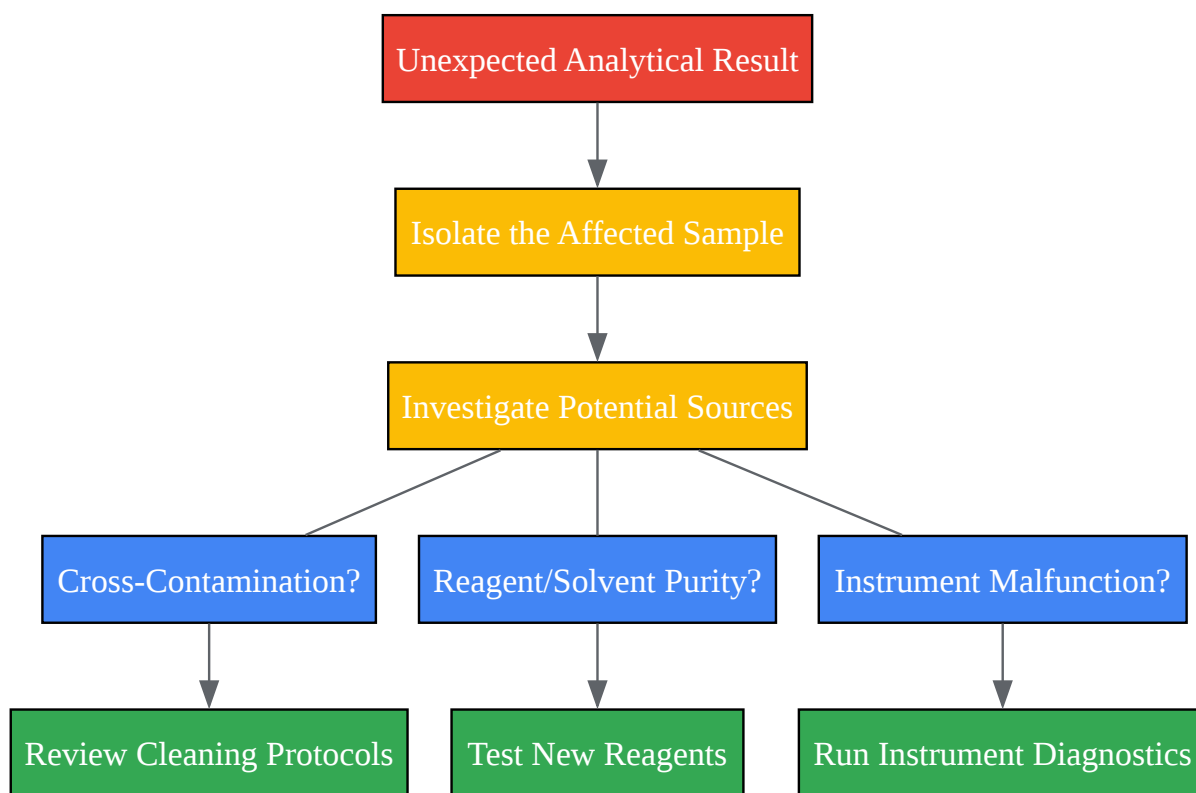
Unexpected Analytical Result

Isolate the Affected Sample

Investigate Potential Sources

Cross-Contamination?

Reagent/Solvent Purity?

Instrument Malfunction?

Review Cleaning Protocols

Test New Reagents

Run Instrument Diagnostics